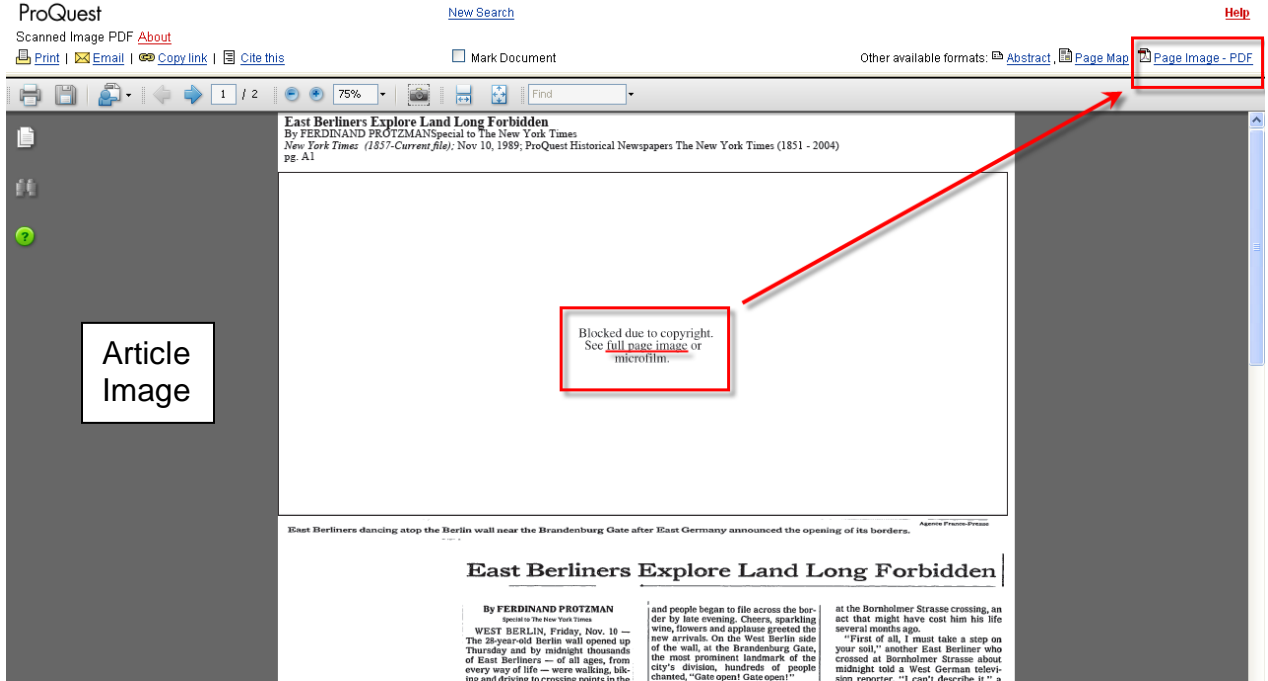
ProQuest

New Search

Help

Scanned Image PDF About

Print | Email | Copy link | Cite this

Mark Document

Other available formats: Abstract, Page Map, Page Image - PDF

1 / 2

75%

Find

East Berliners Explore Land Long Forbidden
By FERDINAND PROTZMANSpecial to The New York Times
New York Times (1857-Current file); Nov 10, 1989; ProQuest Historical Newspapers The New York Times (1851 - 2004)
pg. A1

Blocked due to copyright. See full page image or microfilm.

Article Image

East Berliners dancing atop the Berlin wall near the Brandenburg Gate after East Germany announced the opening of its borders.

Agence France-Presse

East Berliners Explore Land Long Forbidden

By FERDINAND PROTZMAN
Special to The New York Times

WEST BERLIN, Friday, Nov. 10 — The 28-year-old Berlin wall opened up Thursday and by midnight thousands of East Berliners — of all ages, from every way of life — were walking, biking and driving to crossing points in the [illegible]

and people began to file across the border by late evening. Cheers, sparkling wine, flowers and applause greeted the new arrivals. On the West Berlin side of the wall, at the Brandenburg Gate, the most prominent landmark of the city's division, hundreds of people chanted, "Gate open! Gate open!"

at the Bornholmer Strasse crossing, an act that might have cost him his life several months ago.

"First of all, I must take a step on your soil," another East Berliner who crossed at Bornholmer Strasse about midnight told a West German television reporter. "I can't describe it," a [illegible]